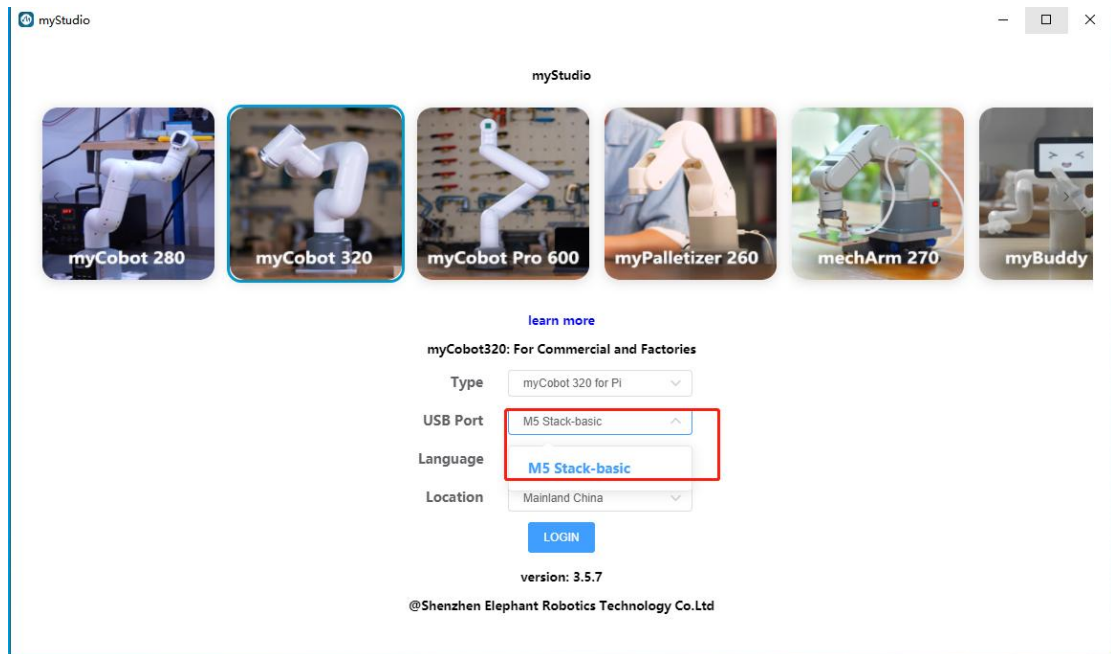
myStudio

myStudio

myCobot 280

myCobot 320

myCobot Pro 600

myPalletizer 260

mechArm 270

myBuddy

learn more

myCobot320: For Commercial and Factories

Type myCobot 320 for Pi

USB Port M5 Stack-basic

Language

M5 Stack-basic

Location Mainland China

LOGIN

version: 3.5.7

@Shenzhen Elephant Robotics Technology Co.Ltd